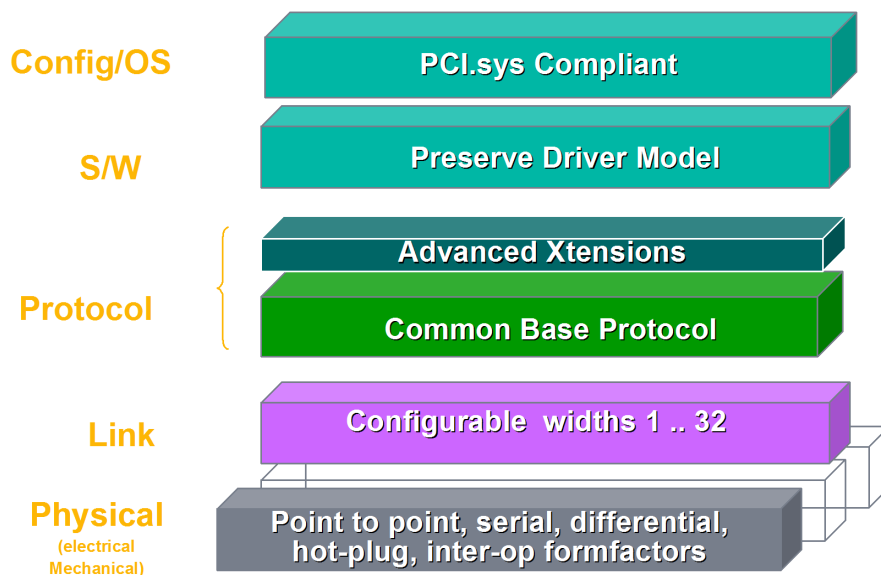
Config/OS

PCI.sys Compliant

S/W

Preserve Driver Model

Protocol

Advanced Xtensions

Common Base Protocol

Link

Configurable widths 1 .. 32

Physical
(electrical Mechanical)

Point to point, serial, differential, hot-plug, inter-op formfactors